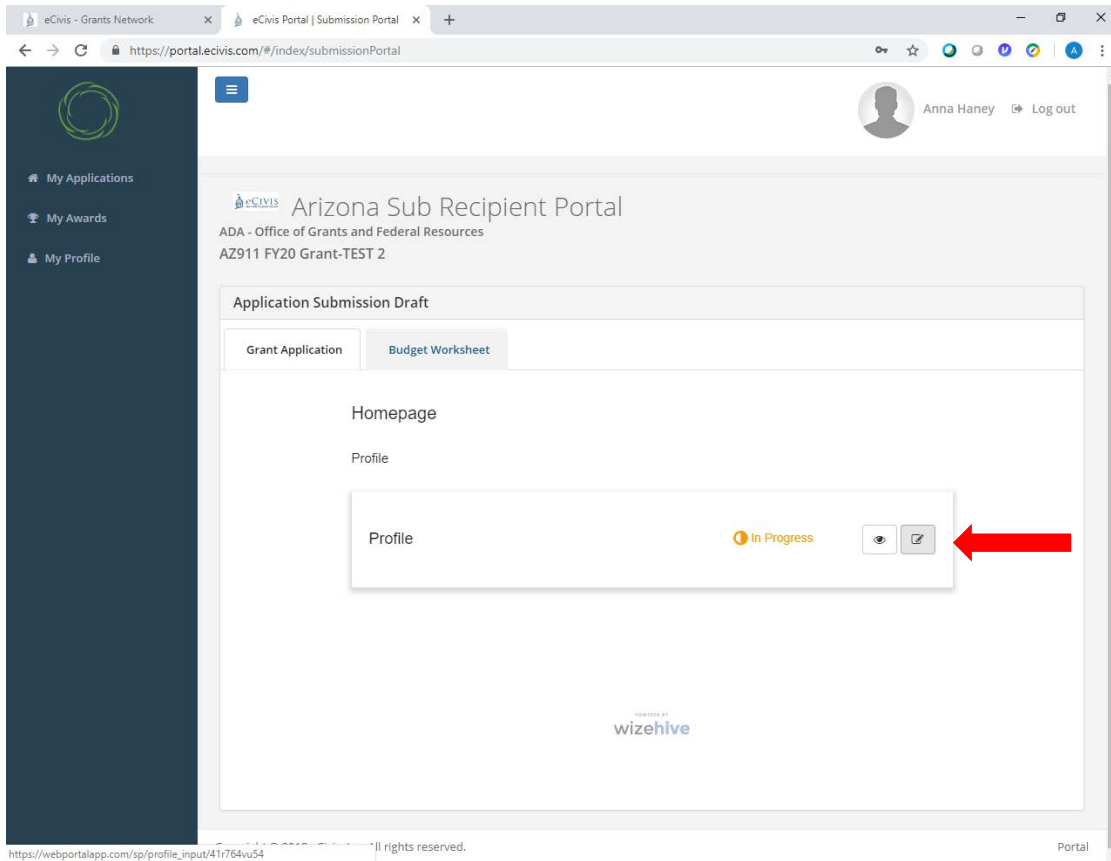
eCivis - Grants Network
eCivis Portal | Submission Portal
https://portal.ecivis.com/#/index/submissionPortal

Anna Haney Log out

My Applications
My Awards
My Profile

eCIVIS Arizona Sub Recipient Portal
ADA - Office of Grants and Federal Resources
AZ911 FY20 Grant-TEST 2

Application Submission Draft

Grant Application
Budget Worksheet

Homepage

Profile

Profile
In Progress

POWERED BY
wizehive

https://webportalapp.com/sp/profile_input/41r764vu54
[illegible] ll rights reserved.
Portal